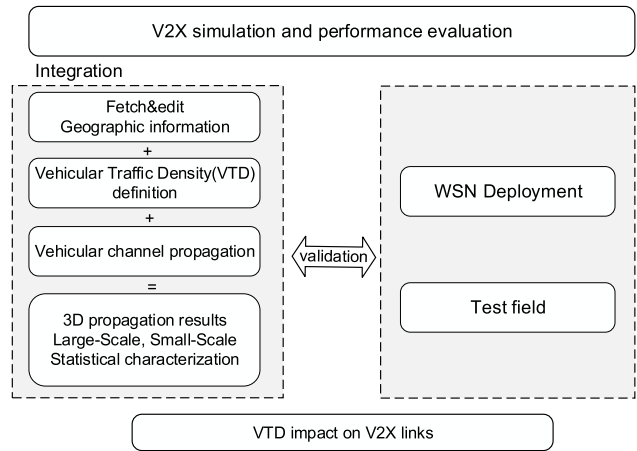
V2X simulation and performance evaluation

Integration

Fetch&edit
Geographic information

+

Vehicular Traffic Density(VTD)
definition

+

Vehicular channel propagation

=

3D propagation results
Large-Scale, Small-Scale
Statistical characterization

validation

WSN Deployment

Test field

VTD impact on V2X links